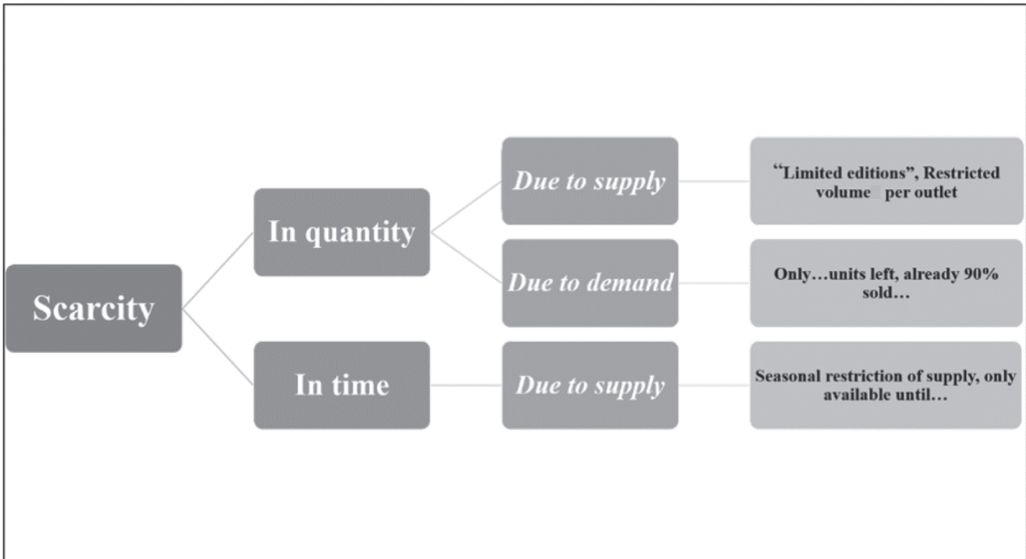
Scarcity

In quantity

Due to supply

"Limited editions", Restricted volume per outlet

Due to demand

Only…units left, already 90% sold…

In time

Due to supply

Seasonal restriction of supply, only available until…